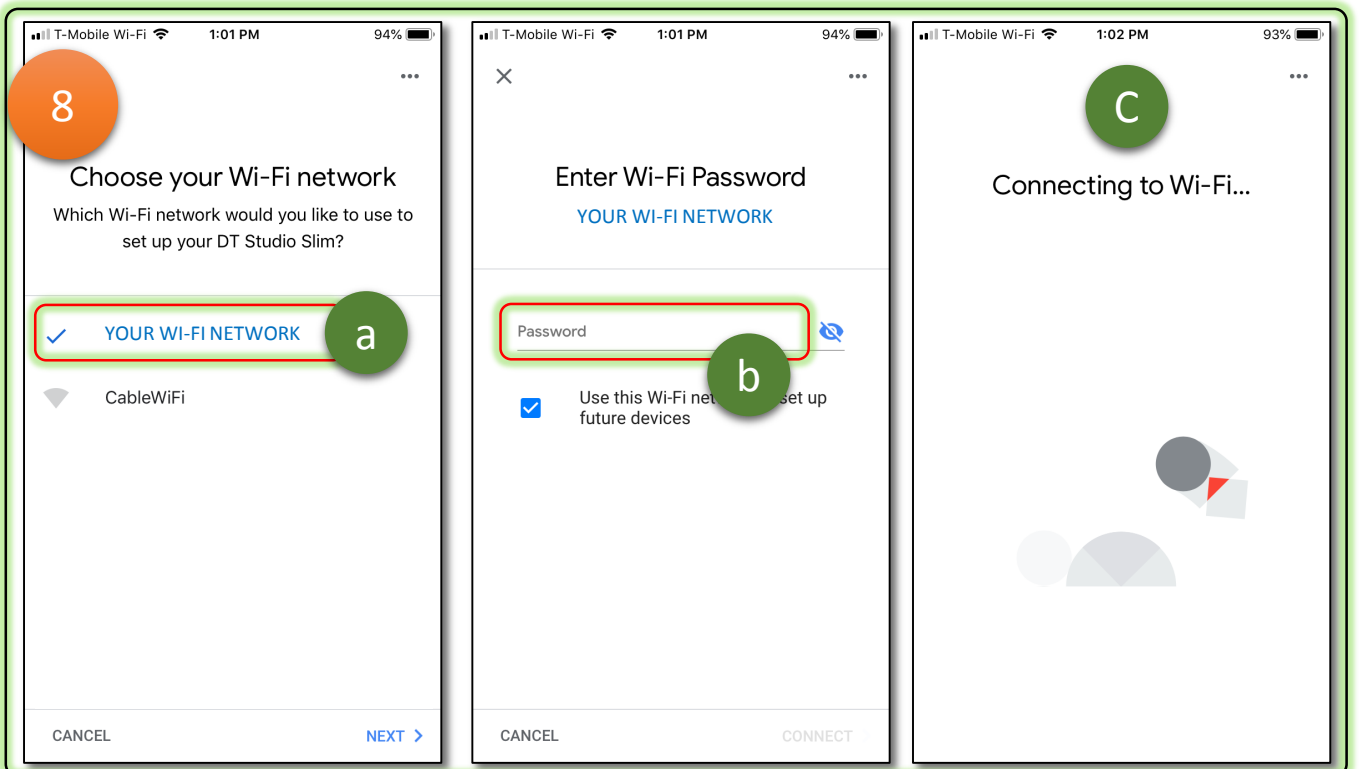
T-Mobile Wi-Fi 1:01 PM 94%

8

Choose your Wi-Fi network

Which Wi-Fi network would you like to use to set up your DT Studio Slim?

YOUR WI-FI NETWORK

a

CableWiFi

CANCEL

NEXT

T-Mobile Wi-Fi 1:01 PM 94%

Enter Wi-Fi Password

YOUR WI-FI NETWORK

Password

b

Use this Wi-Fi net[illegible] set up future devices

CANCEL

CONNECT

T-Mobile Wi-Fi 1:02 PM 93%

C

Connecting to Wi-Fi...